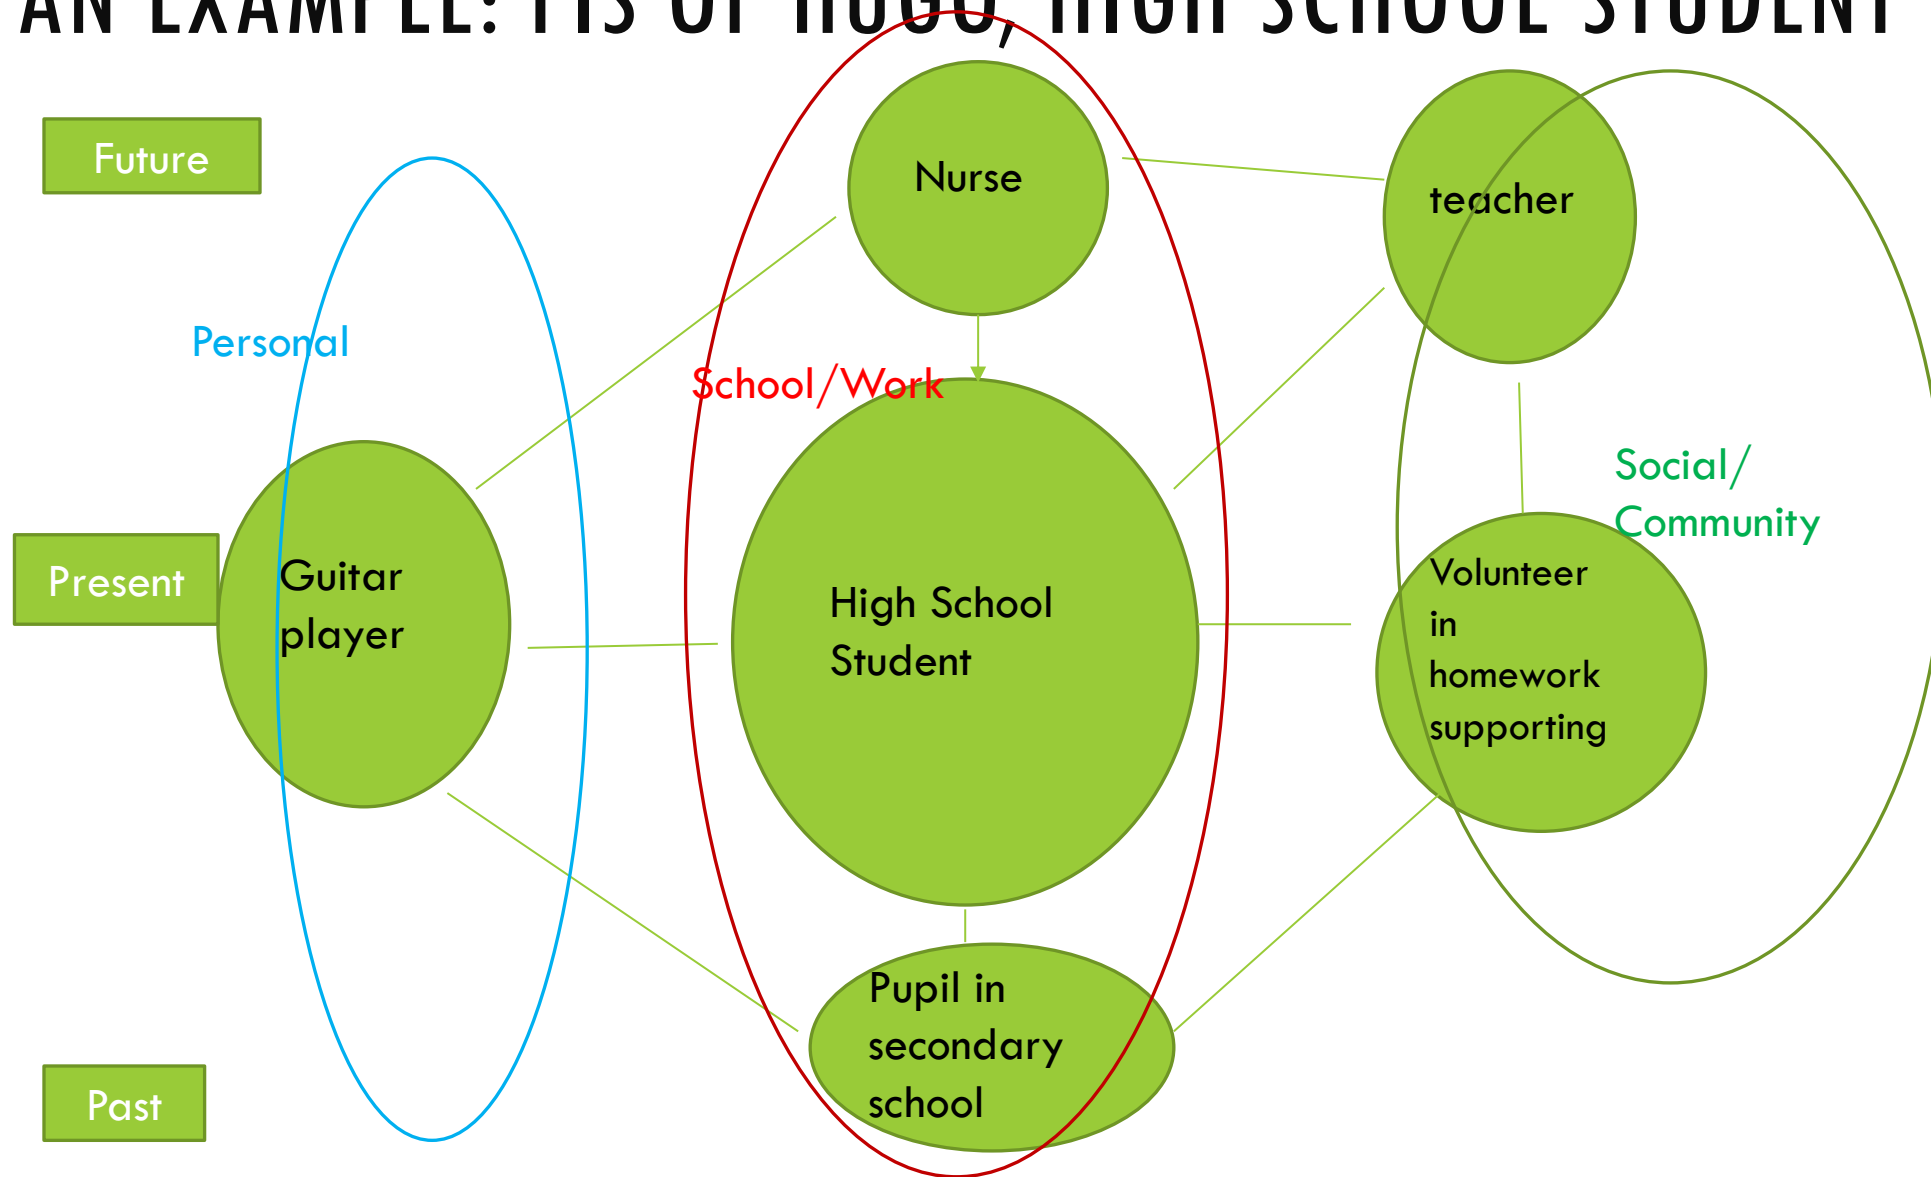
AN EXAMPLE: ITS OF HUGO, HIGH SCHOOL STUDENT

Future

Nurse

teacher

Personal

School/Work

Social/ Community

Present

Guitar player

High School Student

Volunteer in homework supporting

Pupil in secondary school

Past